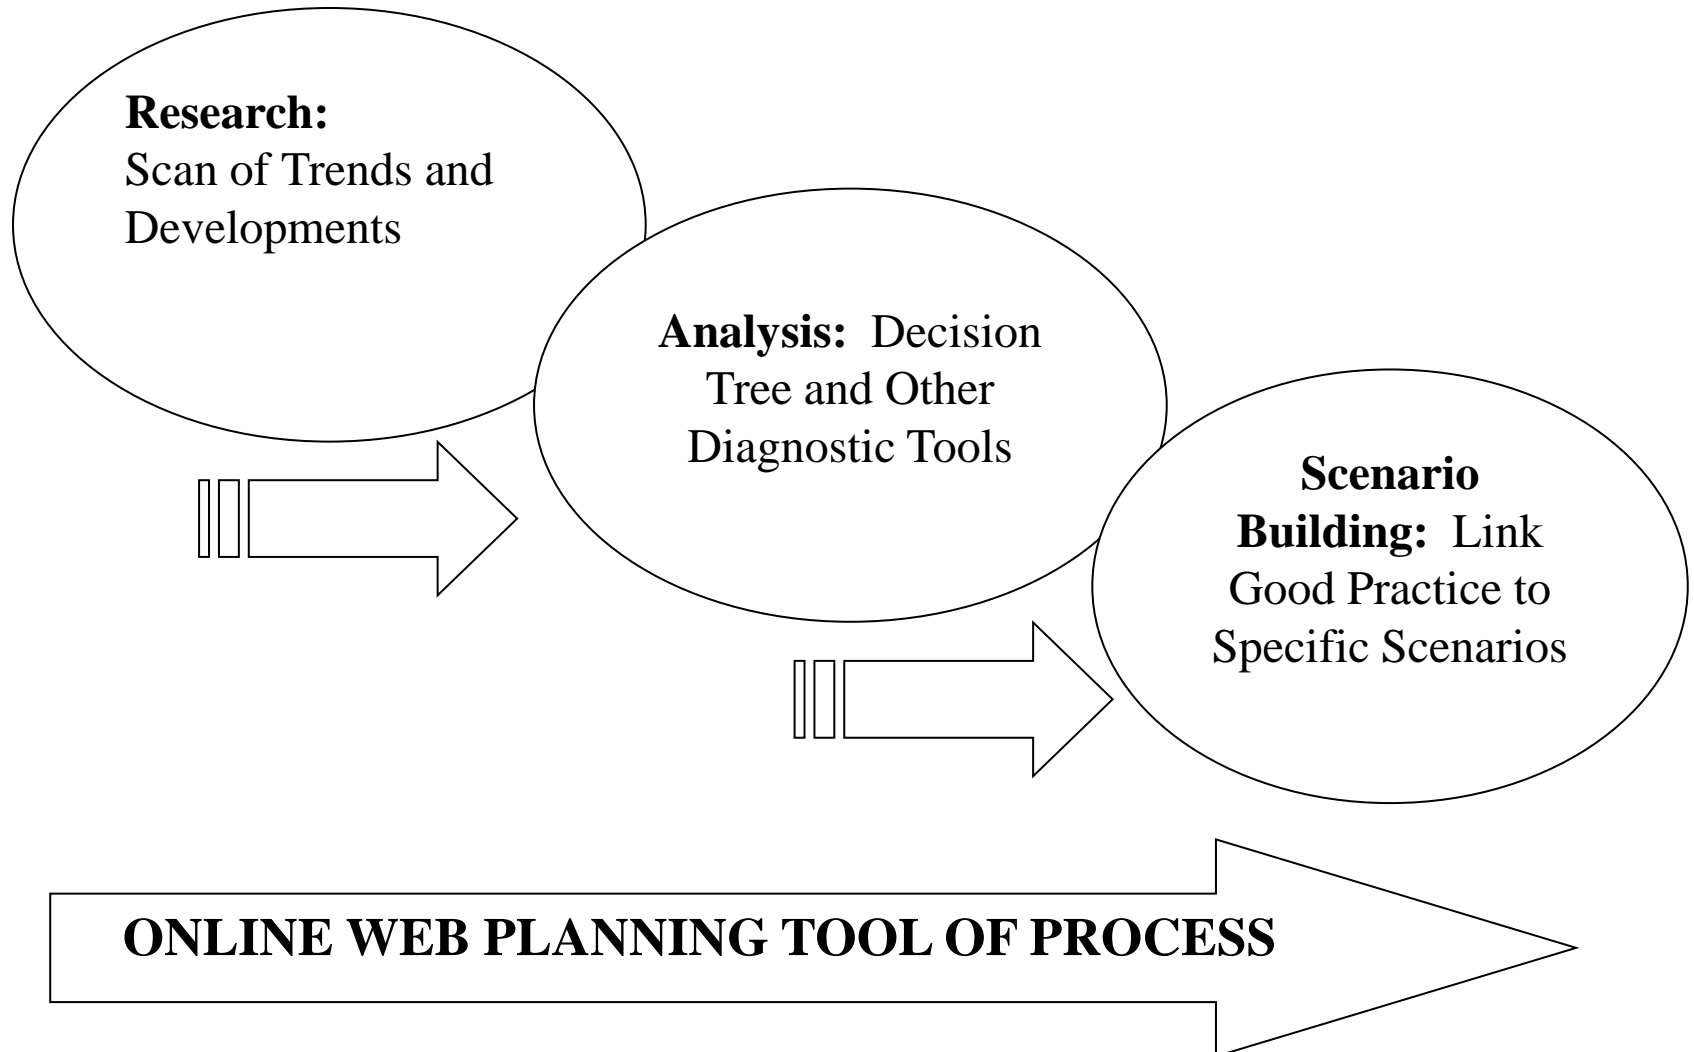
**Research:**
Scan of Trends and Developments

**Analysis:** Decision Tree and Other Diagnostic Tools

**Scenario Building:** Link Good Practice to Specific Scenarios

**ONLINE WEB PLANNING TOOL OF PROCESS**